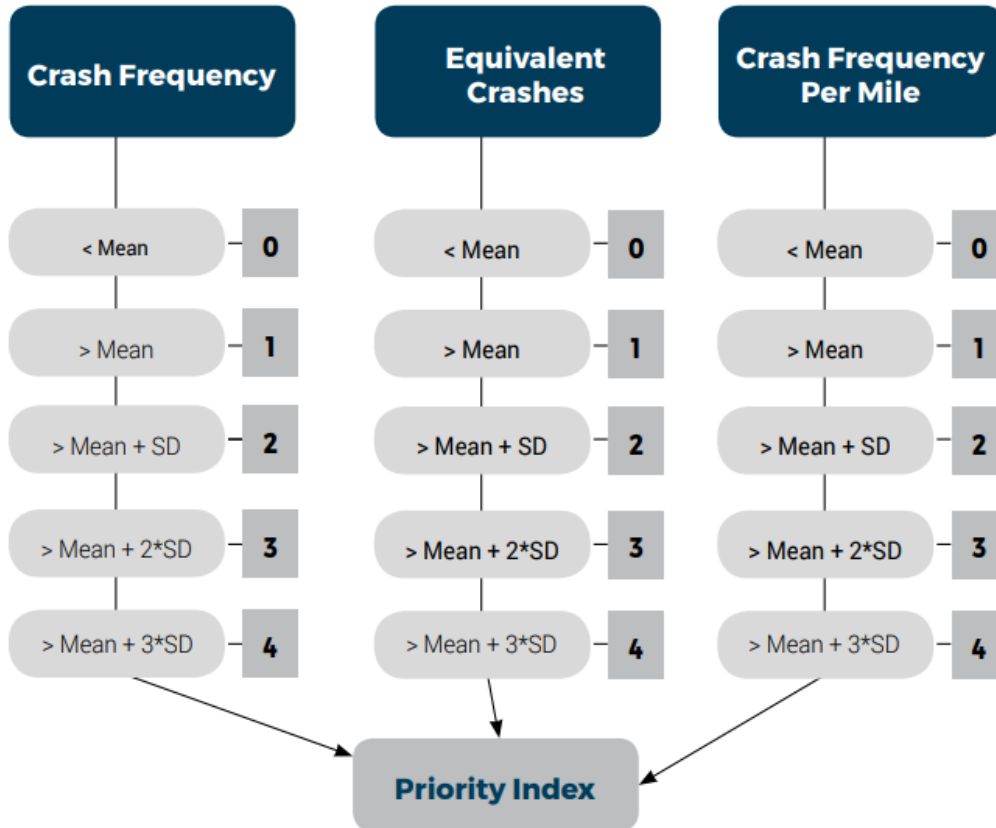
Crash Frequency

< Mean 0

> Mean 1

> Mean + SD 2

> Mean + 2*SD 3

> Mean + 3*SD 4

Equivalent Crashes

< Mean 0

> Mean 1

> Mean + SD 2

> Mean + 2*SD 3

> Mean + 3*SD 4

Crash Frequency Per Mile

< Mean 0

> Mean 1

> Mean + SD 2

> Mean + 2*SD 3

> Mean + 3*SD 4

Priority Index